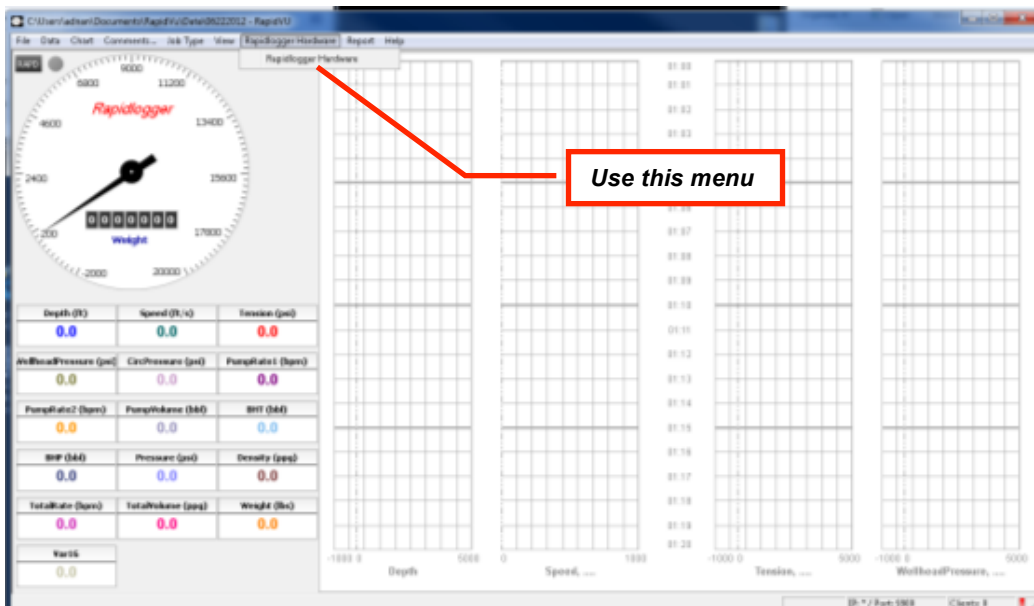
C:\Users\admin\Documents\RapidVu\Data\06222012 - RapidVU

File Data Chart Comments... Job Type View Rapidlogger Hardware Report Help

Rapidlogger Hardware

Use this menu

RAPID

9600 6800 11200 4600 13400 2400 15600 200 17800 -2000 20000

Rapidlogger

0000000

Weight

| Depth (ft) | Speed (ft/s) | Tension (psi) |
|---|---|---|
| 0.0 | 0.0 | 0.0 |
| WellheadPressure (psi) | CircPressure (psi) | PumpRate1 (bpm) |
| 0.0 | 0.0 | 0.0 |
| PumpRate2 (bpm) | PumpVolume (bbl) | BHT (bbl) |
| 0.0 | 0.0 | 0.0 |
| BHP (bbl) | Pressure (psi) | Density (ppg) |
| 0.0 | 0.0 | 0.0 |
| TotalRate (bpm) | TotalVolume (ppg) | Weight (lbs) |
| 0.0 | 0.0 | 0.0 |
| Var16 | | |
| 0.0 | | |

01:00 01:01 01:02 01:03 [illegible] 01:07 01:08 01:09 01:10 01:11 01:12 01:13 01:14 01:15 01:16 01:17 01:18 01:19 01:20

-1000 0 5000 Depth

0 1000 Speed, ...

-1000 0 5000 Tension, ...

-1000 0 5000 WellheadPressure, ...

IP: * / Port: 5903 Clients: 0